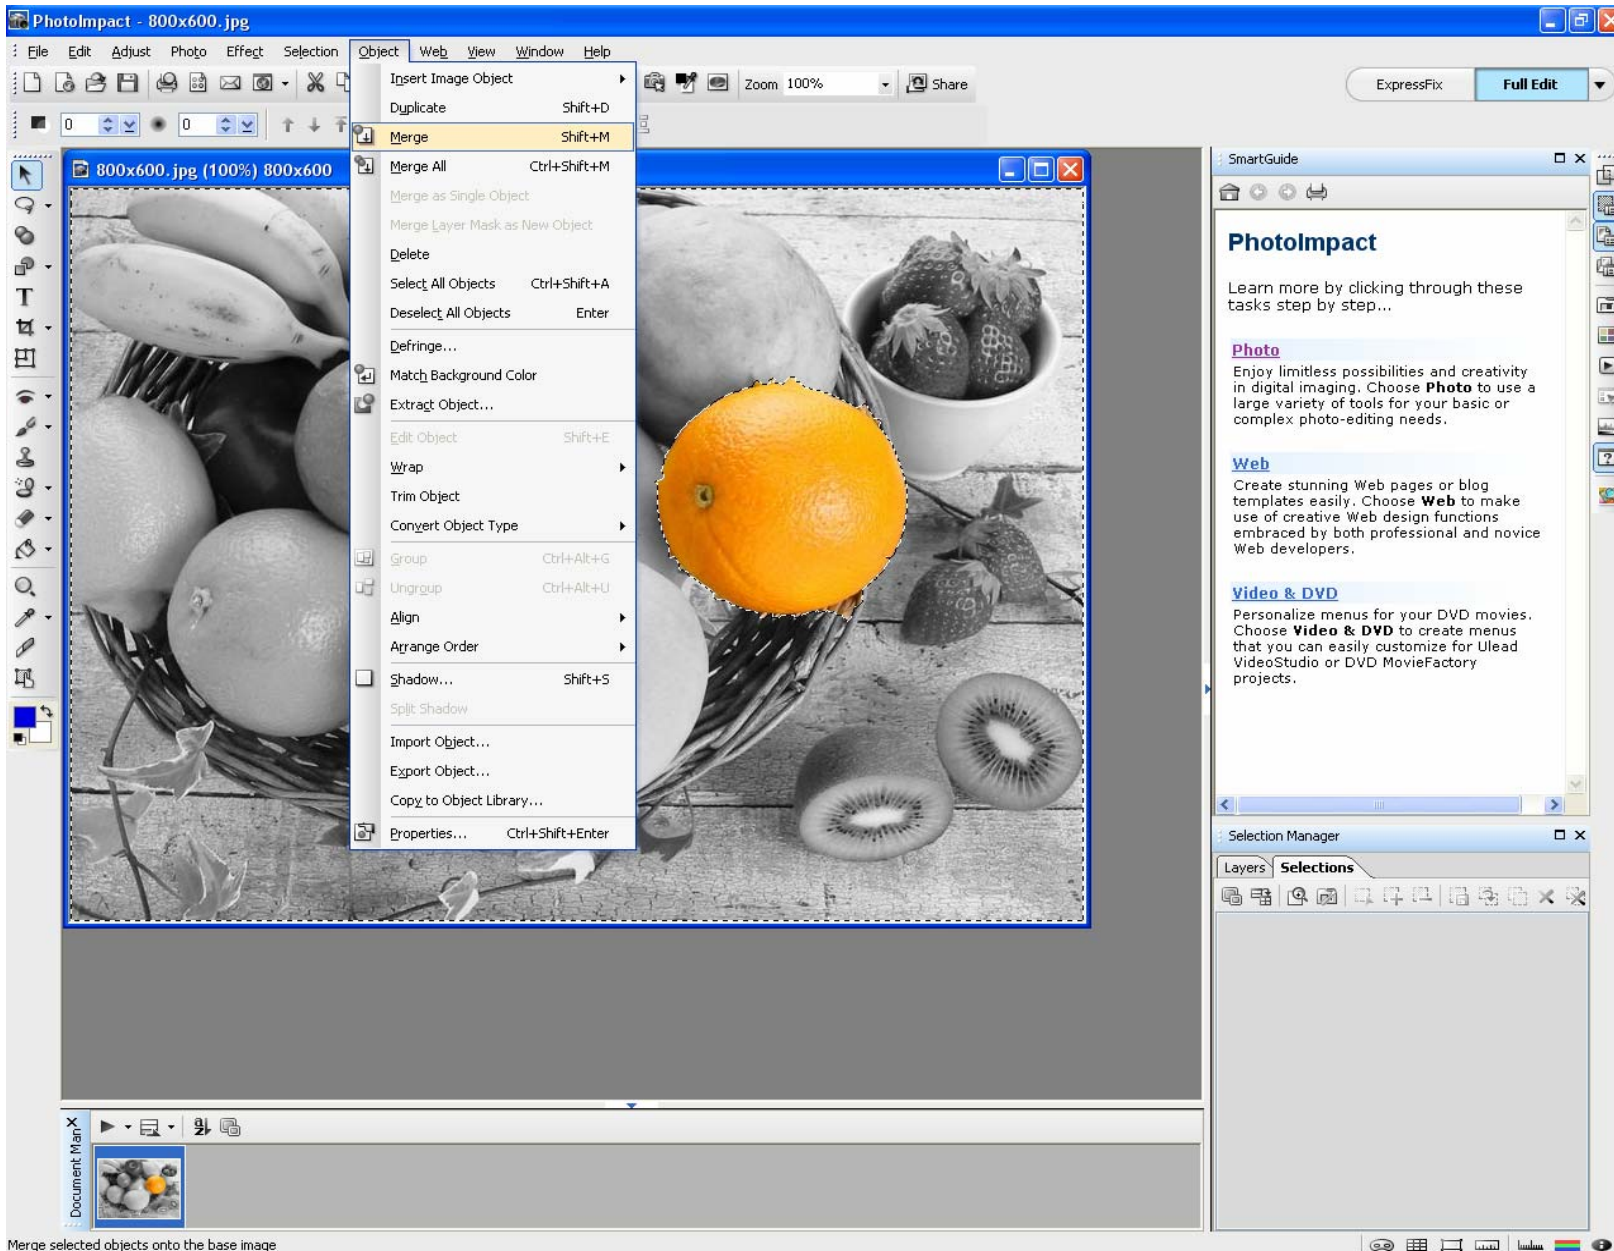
PhotoImpact - 800x600.jpg

File Edit Adjust Photo Effect Selection Object Web View Window Help

Zoom 100% Share

ExpressFix Full Edit

0 0

800x600.jpg (100%) 800x600

Insert Image Object
Duplicate Shift+D
Merge Shift+M
Merge All Ctrl+Shift+M
Merge as Single Object
Merge Layer Mask as New Object
Delete
Select All Objects Ctrl+Shift+A
Deselect All Objects Enter
Defringe...
Match Background Color
Extract Object...
Edit Object Shift+E
Wrap
Trim Object
Convert Object Type
Group Ctrl+Alt+G
Ungroup Ctrl+Alt+U
Align
Arrange Order
Shadow... Shift+S
Split Shadow
Import Object...
Export Object...
Copy to Object Library...
Properties... Ctrl+Shift+Enter

SmartGuide

PhotoImpact

Learn more by clicking through these tasks step by step...

Photo
Enjoy limitless possibilities and creativity in digital imaging. Choose Photo to use a large variety of tools for your basic or complex photo-editing needs.

Web
Create stunning Web pages or blog templates easily. Choose Web to make use of creative Web design functions embraced by both professional and novice Web developers.

Video & DVD
Personalize menus for your DVD movies. Choose Video & DVD to create menus that you can easily customize for Ulead VideoStudio or DVD MovieFactory projects.

Selection Manager

Layers Selections

Document Man

Merge selected objects onto the base image